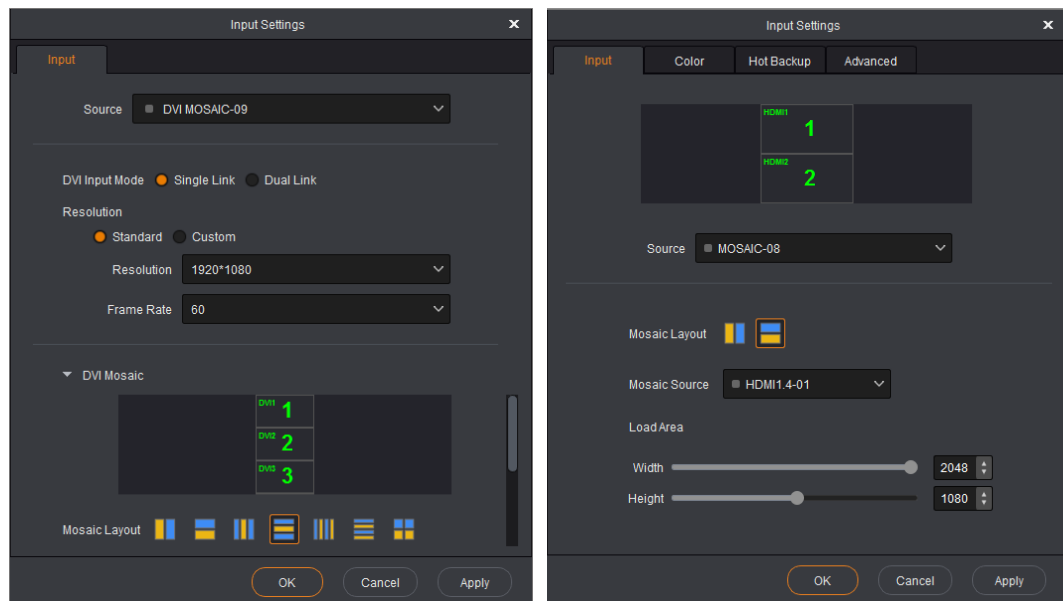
Input Settings

Input

Source DVI MOSAIC-09

DVI Input Mode Single Link Dual Link

Resolution

Standard Custom

Resolution 1920*1080

Frame Rate 60

DVI Mosaic

DVI1 1
DVI2 2
DVI3 3

Mosaic Layout

OK Cancel Apply

Input Settings

Input Color Hot Backup Advanced

HDMI1 1
HDMI2 2

Source MOSAIC-08

Mosaic Layout

Mosaic Source HDMI1.4-01

Load Area

Width 2048

Height 1080

OK Cancel Apply